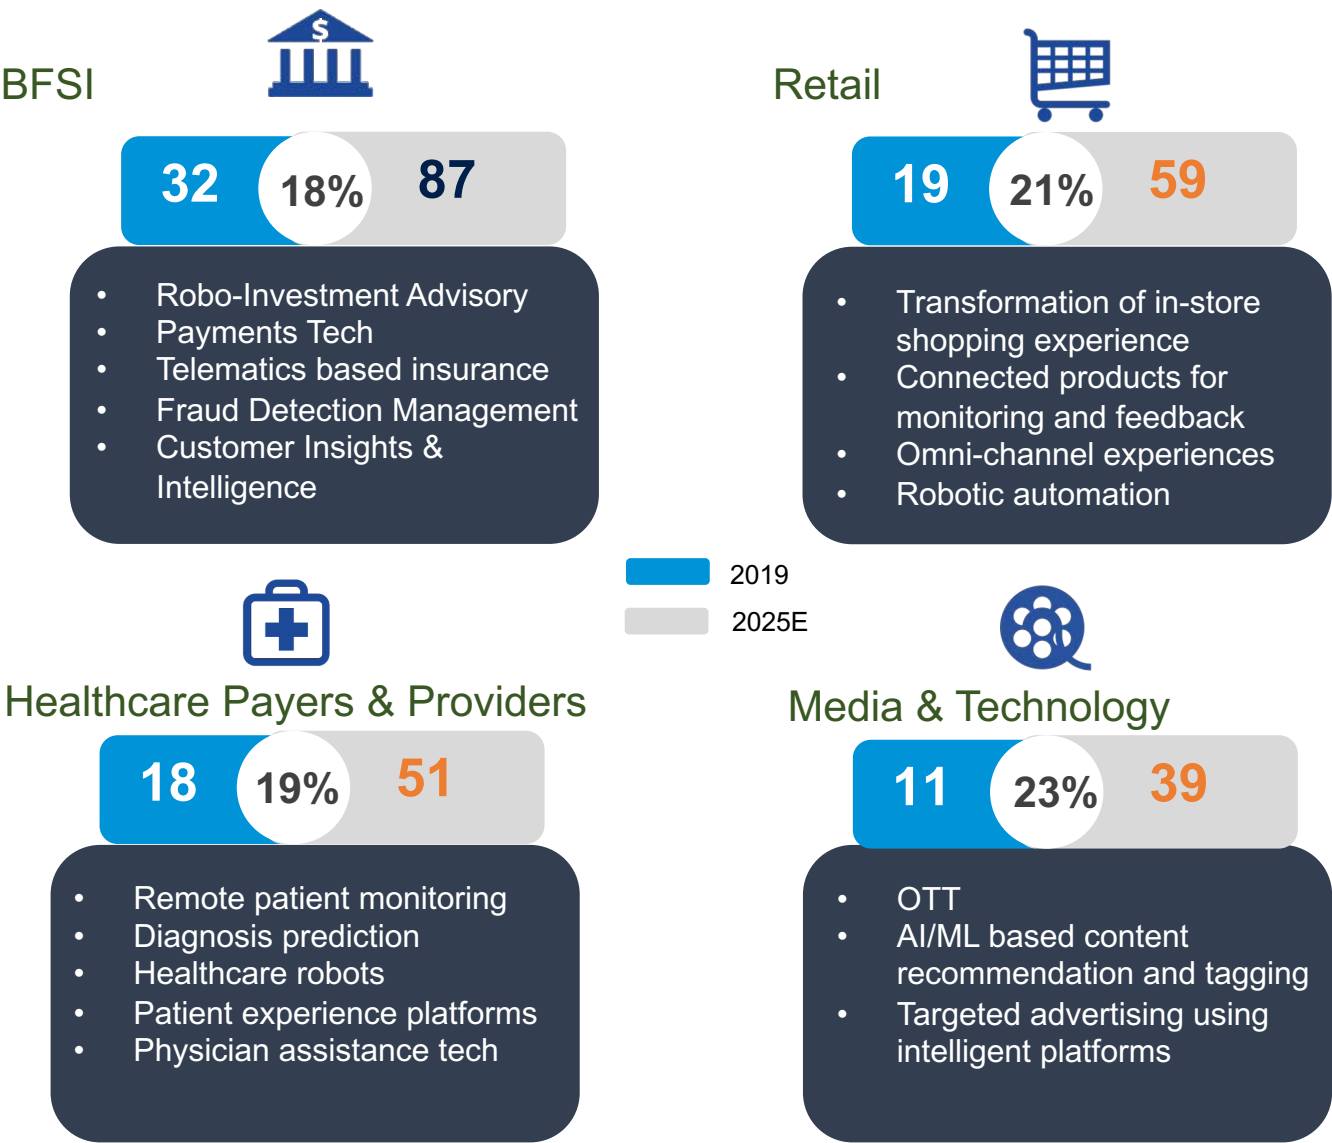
BFSI

32 18% 87

- Robo-Investment Advisory
- Payments Tech
- Telematics based insurance
- Fraud Detection Management
- Customer Insights & Intelligence

Retail

19 21% 59

- Transformation of in-store shopping experience
- Connected products for monitoring and feedback
- Omni-channel experiences
- Robotic automation

2019
2025E

Healthcare Payers & Providers

18 19% 51

- Remote patient monitoring
- Diagnosis prediction
- Healthcare robots
- Patient experience platforms
- Physician assistance tech

Media & Technology

11 23% 39

- OTT
- AI/ML based content recommendation and tagging
- Targeted advertising using intelligent platforms